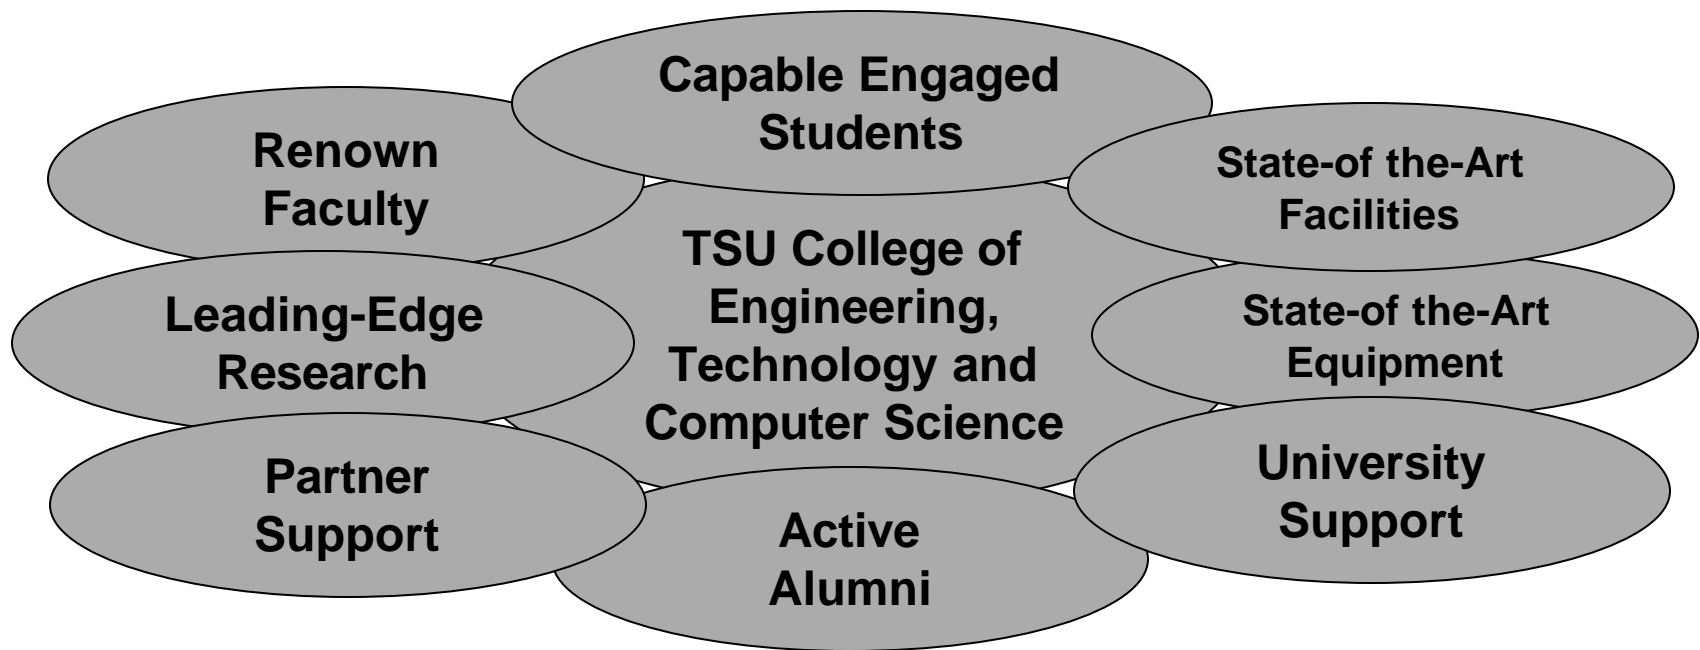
Capable Engaged Students

Renown Faculty

State-of the-Art Facilities

TSU College of Engineering, Technology and Computer Science

Leading-Edge Research

State-of the-Art Equipment

Partner Support

University Support

Active Alumni